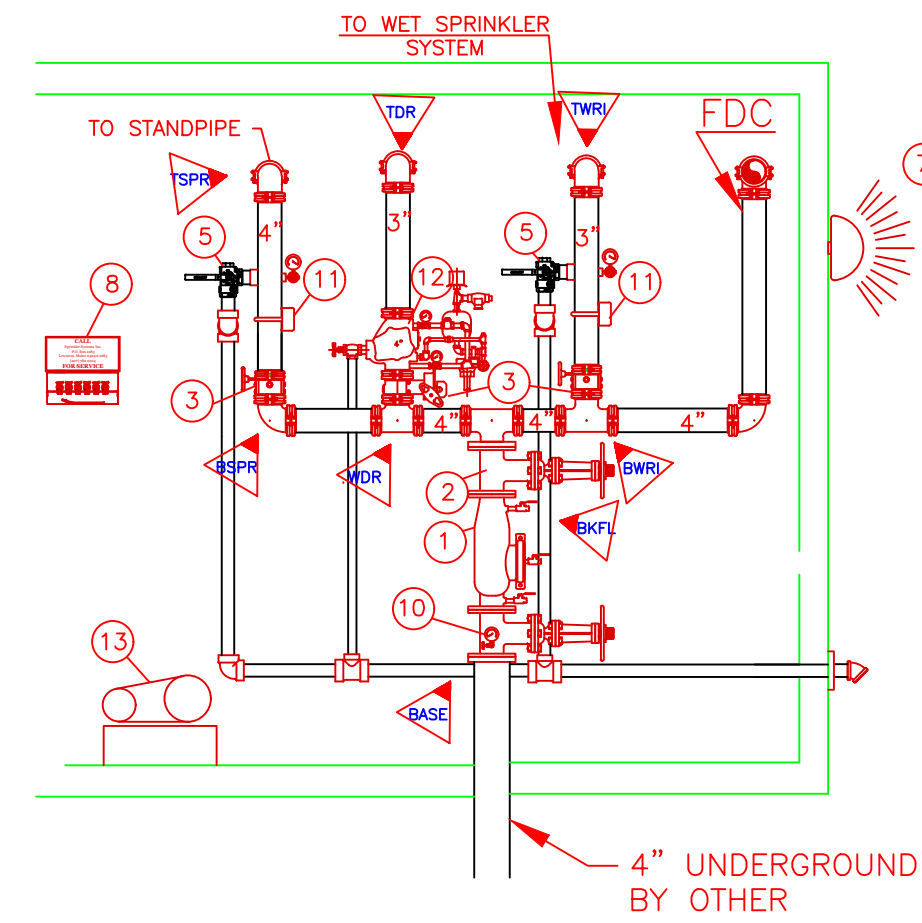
TO WET SPRINKLER SYSTEM

TO STANDPIPE

TDR

TWRI

FDC

TSPR

4"

3"

3"

5

5

11

11

12

8

CALL
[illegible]
FOR SERVICE

3

3

4"

4"

4"

BSPR

WDR

BWRI

2

BKFL

1

10

13

BASE

4" UNDERGROUND BY OTHER

7